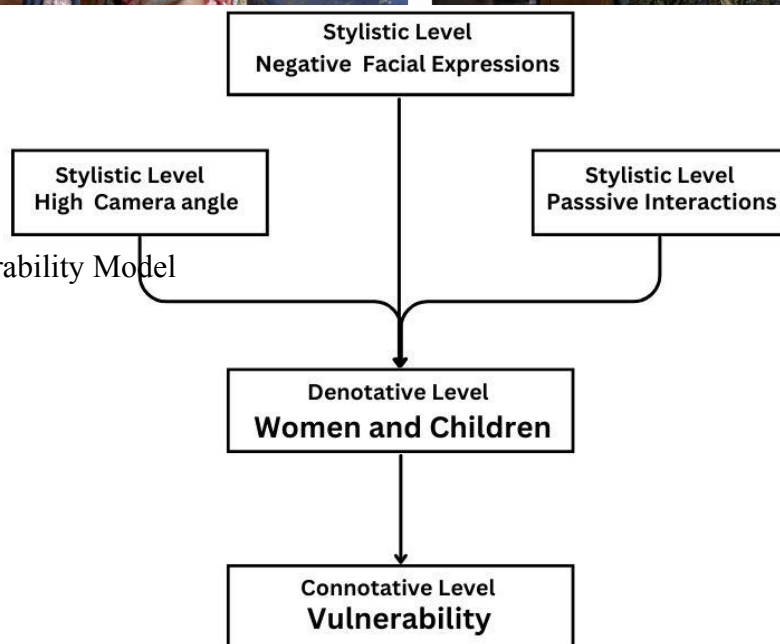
Stylistic Level
Negative Facial Expressions

Stylistic Level
High Camera angle

Stylistic Level
Passsive Interactions

rability Model

Denotative Level
Women and Children

Connotative Level
Vulnerability